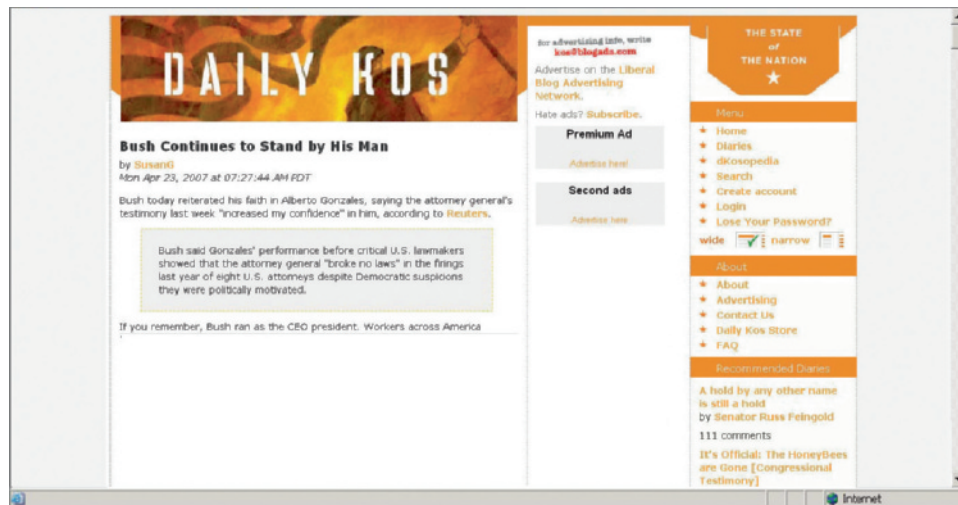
DAILY KOS

Bush Continues to Stand by His Man

by SusanG
Mon Apr 23, 2007 at 07:27:44 AM PDT

Bush today reiterated his faith in Alberto Gonzales, saying the attorney general's testimony last week "increased my confidence" in him, according to Reuters.

Bush said Gonzales' performance before critical U.S. lawmakers showed that the attorney general "broke no laws" in the firings last year of eight U.S. attorneys despite Democratic suspicions they were politically motivated.

If you remember, Bush ran as the CEO president. Workers across America

for advertising info, write kos@blogads.com

Advertise on the Liberal Blog Advertising Network.

Hate ads? Subscribe.

Premium Ad

Advertise here!

Second ads

Advertise here

THE STATE of THE NATION

Menu

Home
Diaries
dKosopedia
Search
Create account
Login
Lose Your Password?

wide narrow

About

About
Advertising
Contact Us
Daily Kos Store
FAQ

Recommended Diaries

A hold by any other name is still a hold
by Senator Russ Feingold
111 comments

It's Official: The HoneyBees are Gone [Congressional Testimony]

Internet